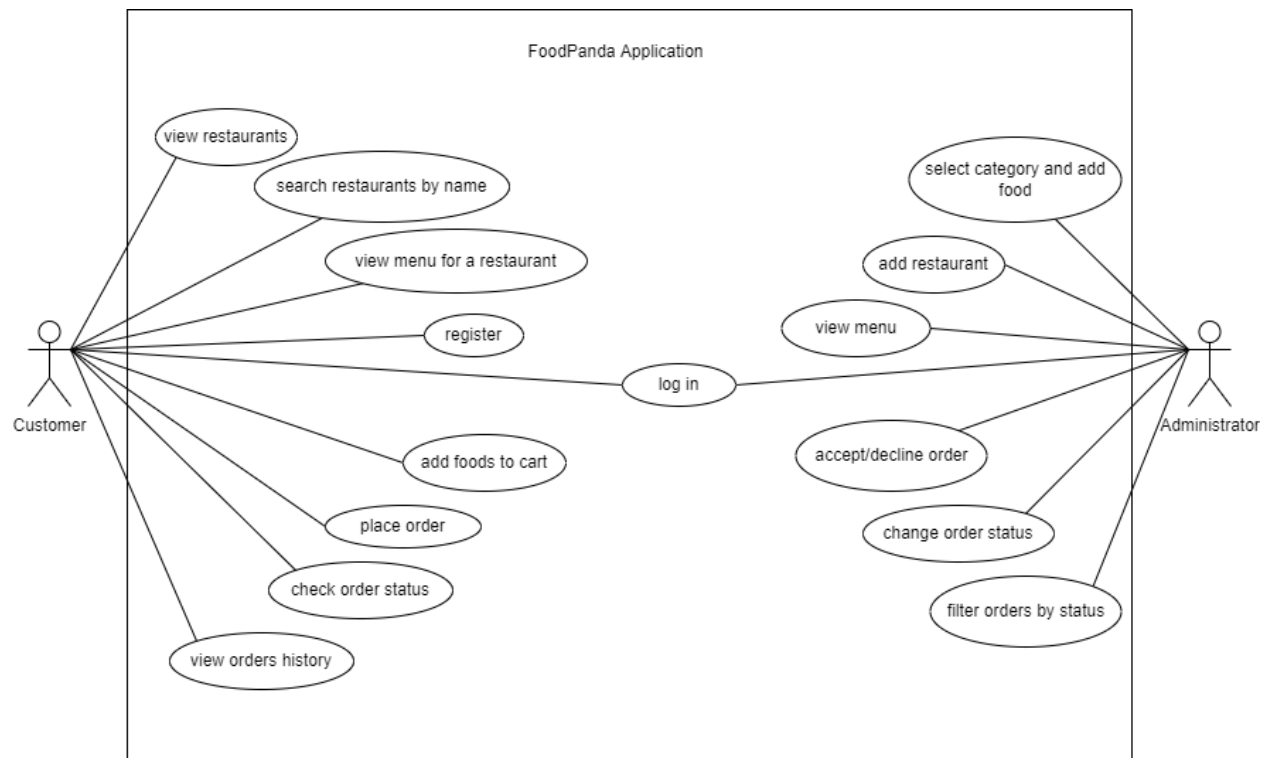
FoodPanda Application

view restaurants

search restaurants by name

view menu for a restaurant

register

log in

add foods to cart

place order

check order status

view orders history

Customer

select category and add food

add restaurant

view menu

accept/decline order

change order status

filter orders by status

Administrator